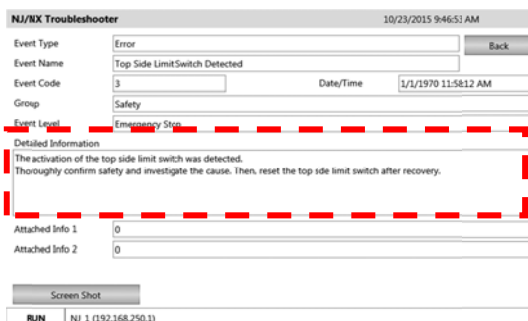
NJ/NX Troubleshooter
10/23/2015 9:46:51 AM

Event Type
Error
Back

Event Name
Top Side LimitSwitch Detected

Event Code
3
Date/Time
1/1/1970 11:58:12 AM

Group
Safety

Event Level
Emergency Stop

Detailed Information
The activation of the top side limit switch was detected.
Thoroughly confirm safety and investigate the cause. Then, reset the top side limit switch after recovery.

Attached Info 1
0

Attached Info 2
0

Screen Shot

RUN
NJ 1 (192.168.250.1)